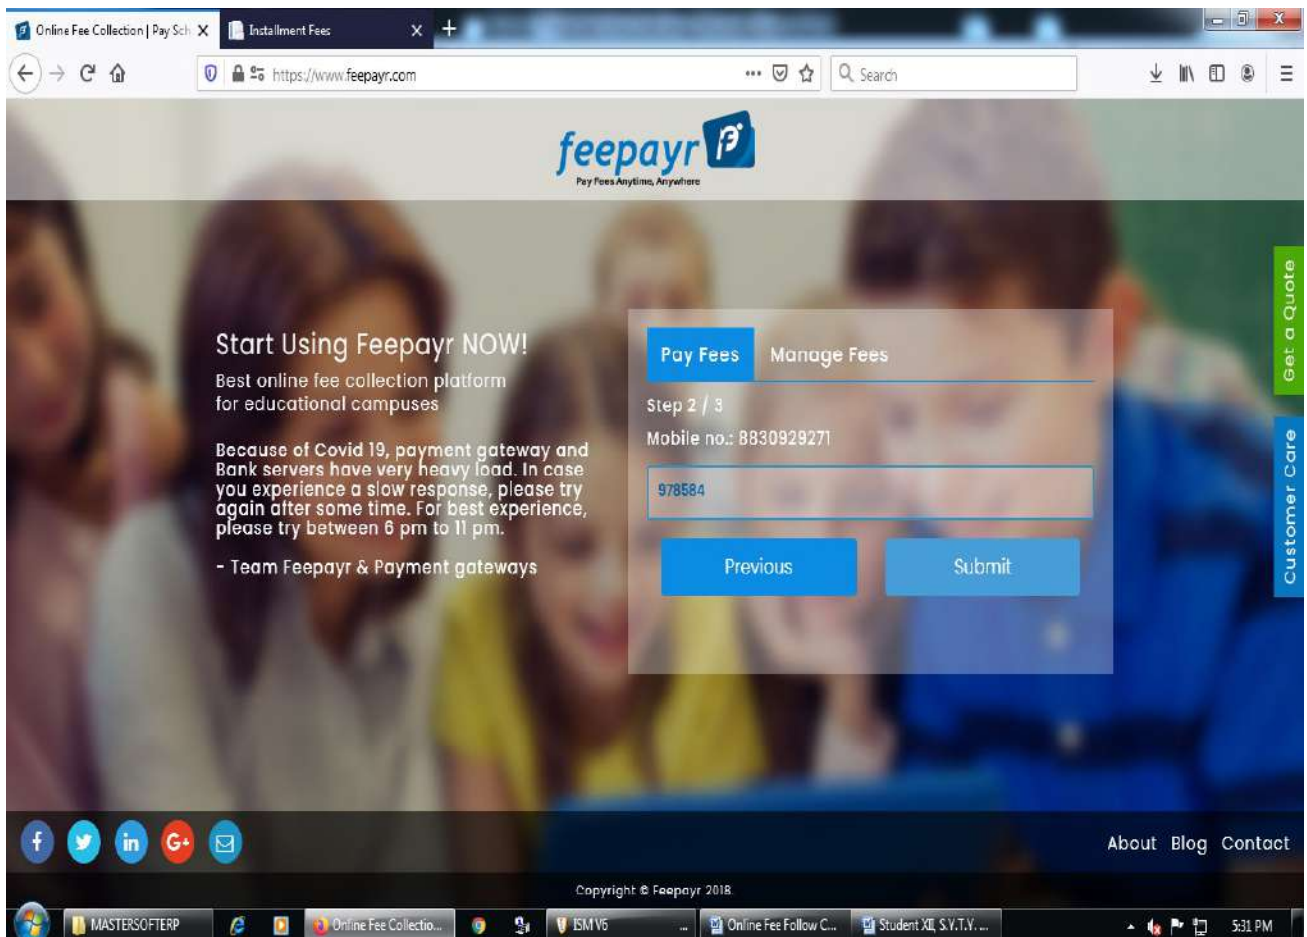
Online Fee Collection | Pay Sch X
Installment Fees X +

https://www.feepayr.com

Search

feepayr
Pay Fees Anytime, Anywhere

Start Using Feepayr NOW!
Best online fee collection platform for educational campuses

Because of Covid 19, payment gateway and Bank servers have very heavy load. In case you experience a slow response, please try again after some time. For best experience, please try between 6 pm to 11 pm.

- Team Feepayr & Payment gateways

Pay Fees
Manage Fees
Step 2 / 3
Mobile no.: 8830929271
978584
Previous
Submit

Get a Quote
Customer Care

About Blog Contact

Copyright © Feepayr 2018

MASTERSOFTERP
Online Fee Collectio...
ISM V6
Online Fee Follow C...
Student XII, S.V.T.V. ...
5:31 PM